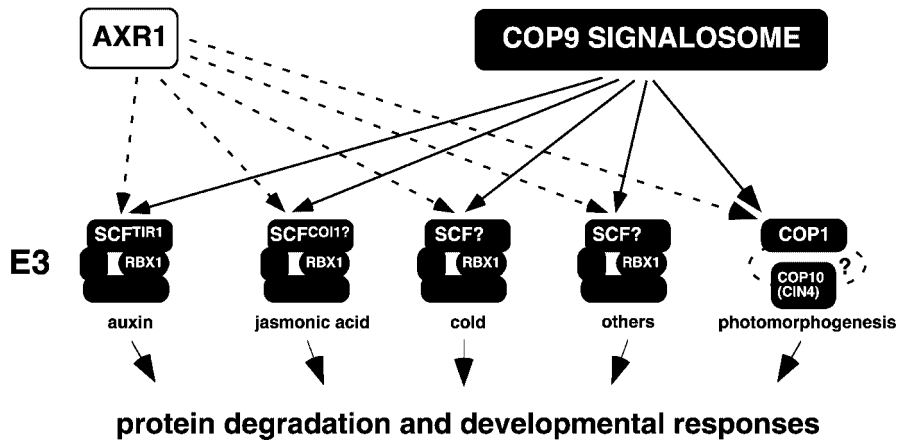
AXR1

COP9 SIGNALOSOME

E3

$SCF^{TIR1}$
RBX1
auxin

$SCF^{COI1?}$
RBX1
jasmonic acid

SCF?
RBX1
cold

SCF?
RBX1
others

COP1
COP10 (CIN4)
?
photomorphogenesis

protein degradation and developmental responses